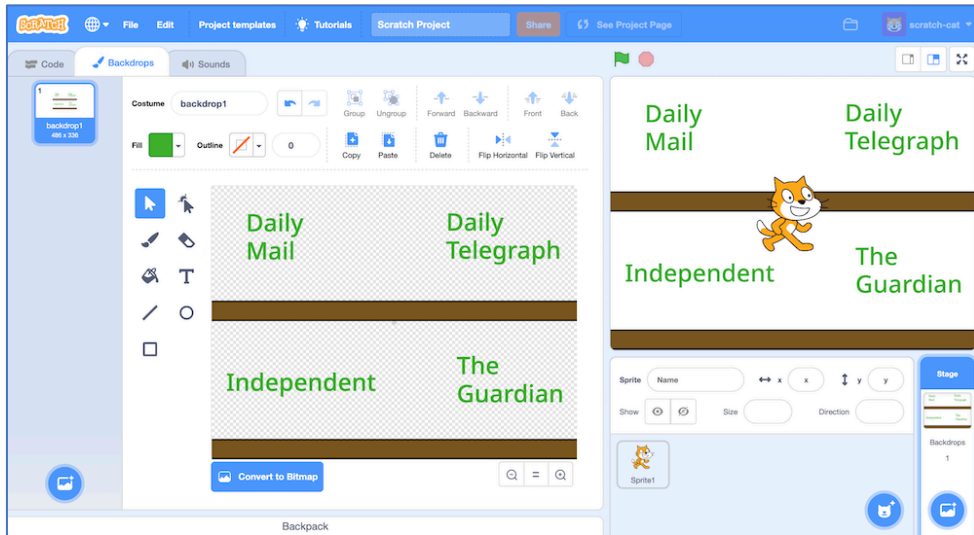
SCRATCH File Edit Project templates Tutorials Scratch Project Share See Project Page scratch-cat

Code Backdrops Sounds

1
backdrop1
486 x 338

Costume backdrop1
Group Ungroup Forward Backward Front Back
Fill Outline 0
Copy Paste Delete Flip Horizontal Flip Vertical

Daily Mail
Daily Telegraph
Independent
The Guardian

Convert to Bitmap

=

Backpack

Daily Mail
Daily Telegraph
Independent
The Guardian

Sprite Name x x y y
Show Size Direction

Sprite1

Stage
Backdrops
1